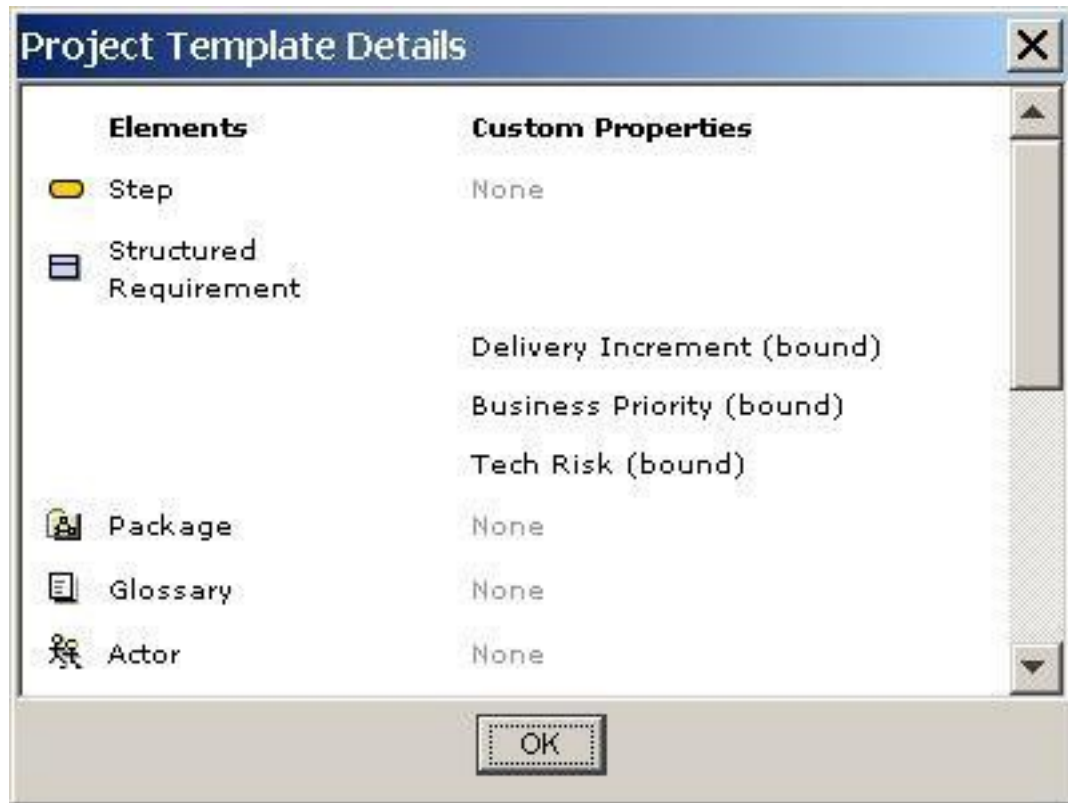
Project Template Details

| Elements | Custom Properties |
|---|---|
| Step | None |
| Structured Requirement | |
| | Delivery Increment (bound) |
| | Business Priority (bound) |
| | Tech Risk (bound) |
| Package | None |
| Glossary | None |
| Actor | None |

OK